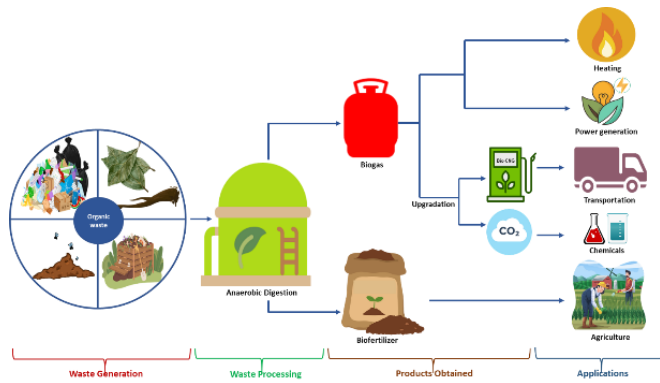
Organic waste

Anaerobic Digestion

Biogas

Upgradation

Bio-CNG

$CO_2$

Biofertilizer

Heating

Power generation

Transportation

Chemicals

Agriculture

Waste Generation

Waste Processing

Products Obtained

Applications